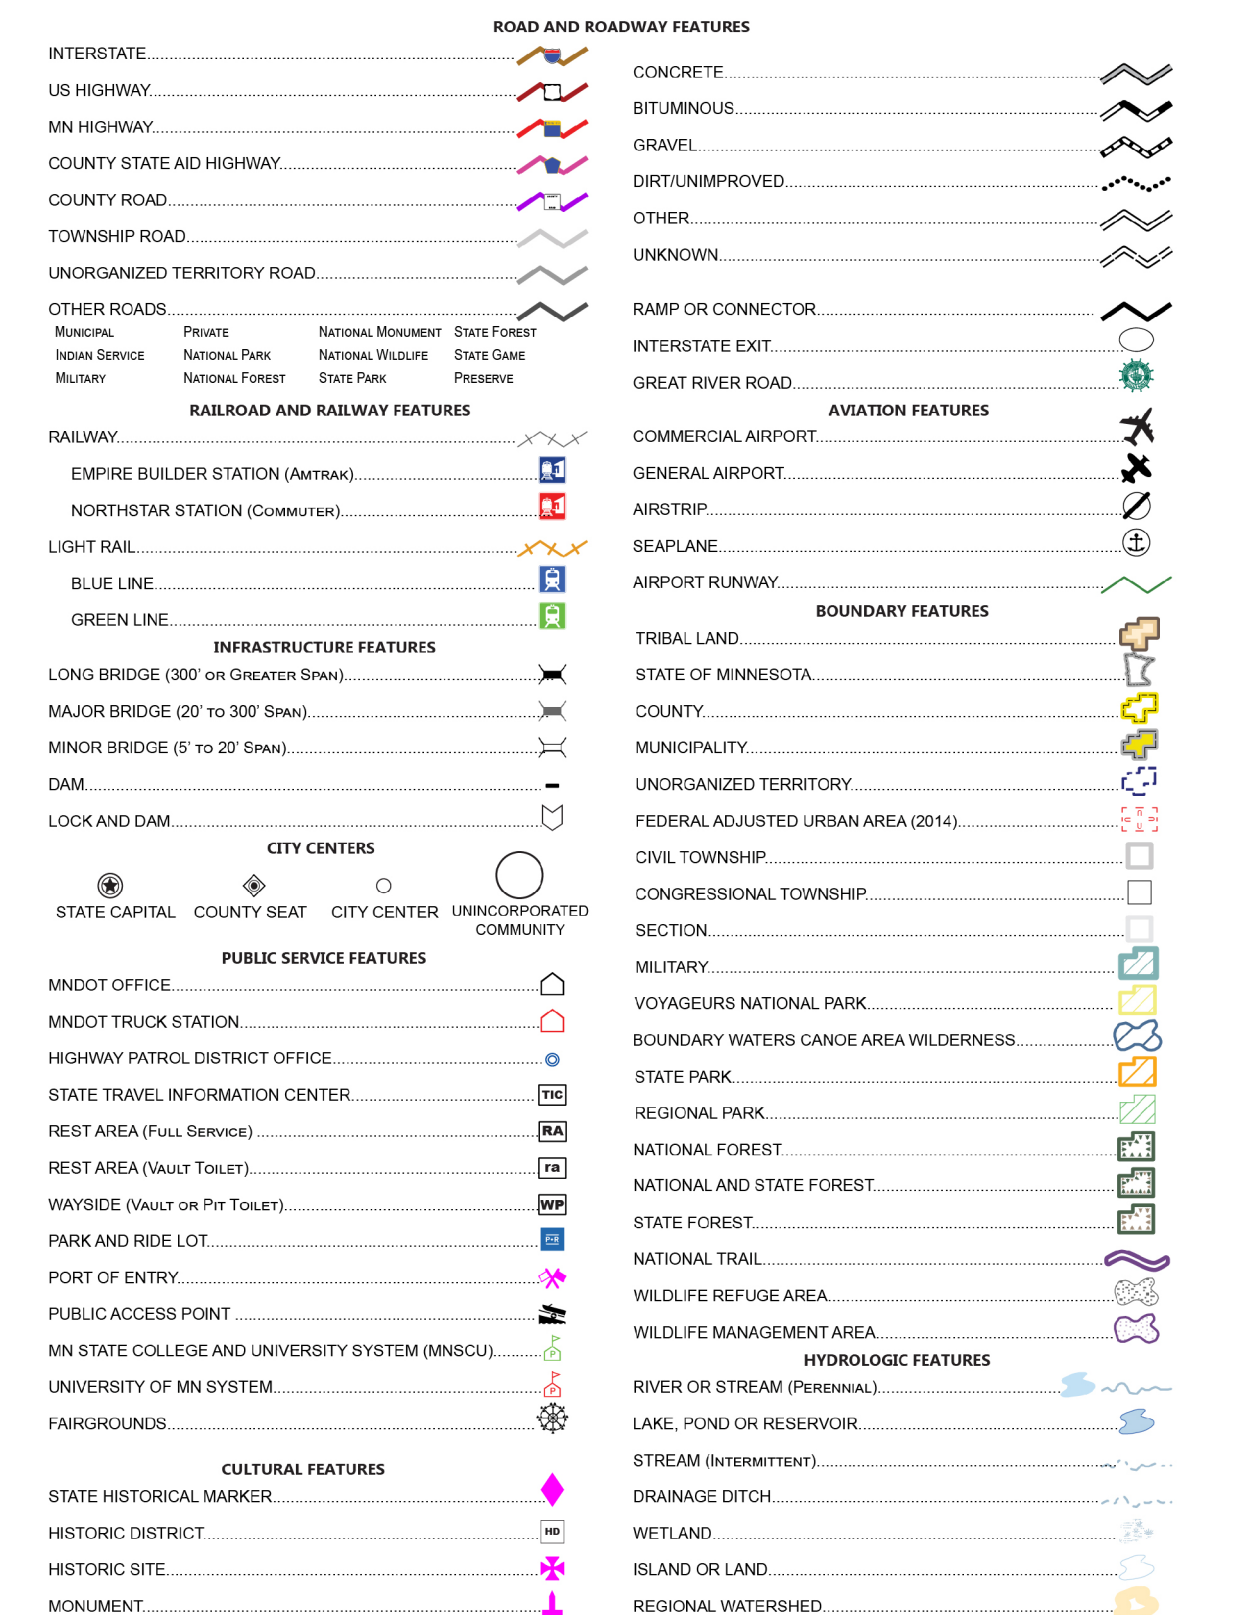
ROAD AND ROADWAY FEATURES

INTERSTATE

US HIGHWAY

MN HIGHWAY

COUNTY STATE AID HIGHWAY

COUNTY ROAD

TOWNSHIP ROAD

UNORGANIZED TERRITORY ROAD

OTHER ROADS

| Municipal | Private | National Monument | State Forest |
|---|---|---|---|
| Indian Service | National Park | National Wildlife | State Game |
| Military | National Forest | State Park | Preserve |

RAILROAD AND RAILWAY FEATURES

RAILWAY

EMPIRE BUILDER STATION (Amtrak)

NORTHSTAR STATION (Commuter)

LIGHT RAIL

BLUE LINE

GREEN LINE

INFRASTRUCTURE FEATURES

LONG BRIDGE (300' or Greater Span)

MAJOR BRIDGE (20' to 300' Span)

MINOR BRIDGE (5' to 20' Span)

DAM

LOCK AND DAM

CITY CENTERS

STATE CAPITAL

COUNTY SEAT

CITY CENTER

UNINCORPORATED COMMUNITY

PUBLIC SERVICE FEATURES

MNDOT OFFICE

MNDOT TRUCK STATION

HIGHWAY PATROL DISTRICT OFFICE

STATE TRAVEL INFORMATION CENTER

TIC

REST AREA (Full Service)

RA

REST AREA (Vault Toilet)

ra

WAYSIDE (Vault or Pit Toilet)

WP

PARK AND RIDE LOT

P+R

PORT OF ENTRY

PUBLIC ACCESS POINT

MN STATE COLLEGE AND UNIVERSITY SYSTEM (MNSCU)

UNIVERSITY OF MN SYSTEM

FAIRGROUNDS

CULTURAL FEATURES

STATE HISTORICAL MARKER

HISTORIC DISTRICT

HD

HISTORIC SITE

MONUMENT

CONCRETE

BITUMINOUS

GRAVEL

DIRT/UNIMPROVED

OTHER

UNKNOWN

RAMP OR CONNECTOR

INTERSTATE EXIT

GREAT RIVER ROAD

AVIATION FEATURES

COMMERCIAL AIRPORT

GENERAL AIRPORT

AIRSTRIP

SEAPLANE

AIRPORT RUNWAY

BOUNDARY FEATURES

TRIBAL LAND

STATE OF MINNESOTA

COUNTY

MUNICIPALITY

UNORGANIZED TERRITORY

FEDERAL ADJUSTED URBAN AREA (2014)

CIVIL TOWNSHIP

CONGRESSIONAL TOWNSHIP

SECTION

MILITARY

VOYAGEURS NATIONAL PARK

BOUNDARY WATERS CANOE AREA WILDERNESS

STATE PARK

REGIONAL PARK

NATIONAL FOREST

NATIONAL AND STATE FOREST

STATE FOREST

NATIONAL TRAIL

WILDLIFE REFUGE AREA

WILDLIFE MANAGEMENT AREA

HYDROLOGIC FEATURES

RIVER OR STREAM (Perennial)

LAKE, POND OR RESERVOIR

STREAM (Intermittent)

DRAINAGE DITCH

WETLAND

ISLAND OR LAND

REGIONAL WATERSHED